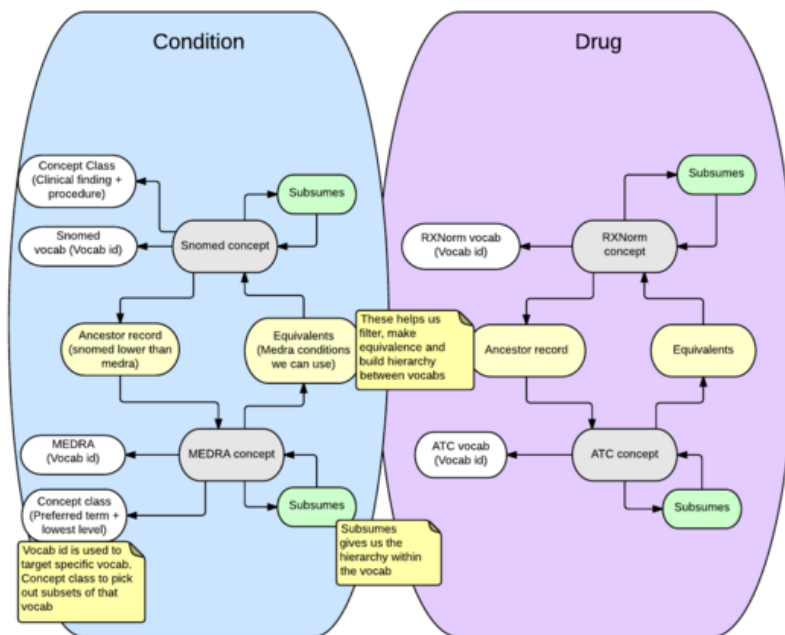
Condition

Drug

Concept Class (Clinical finding + procedure)

Subsumes

Snomed vocab (Vocab id)

Snomed concept

Ancestor record (snomed lower than medra)

Equivalents (Medra conditions we can use)

These helps us filter, make equivalence and build hierarchy between vocabs

MEDRA (Vocab id)

MEDRA concept

Concept class (Preferred term + lowest level)

Subsumes

Vocab id is used to target specific vocab. Concept class to pick out subsets of that vocab

Subsumes gives us the hierarchy within the vocab

Subsumes

RXNorm vocab (Vocab id)

RXNorm concept

Ancestor record

Equivalents

ATC vocab (Vocab id)

ATC concept

Subsumes